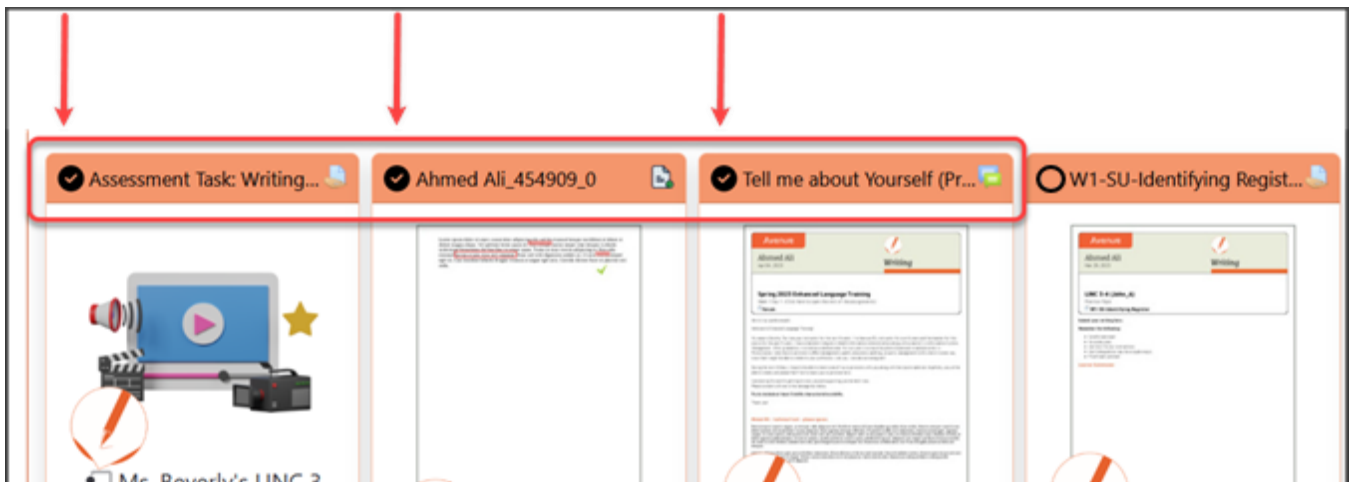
Assessment Task: Writing...

Ahmed Ali_454909_0

Tell me about Yourself (Pr...

W1-SU-Identifying Regist...

Avenue
Ahmed Ali
Writing
Spring 2023 Enhanced Language Training

Avenue
Ahmed Ali
Writing
LINC 3-4 (Jaho_A)

Ms. Beverly's LINC 3